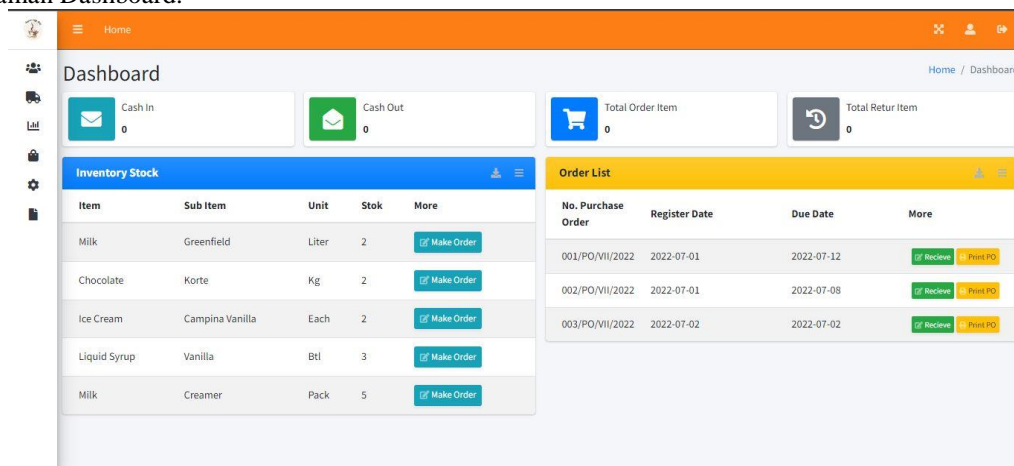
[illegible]aman Dashboard.

Home

Dashboard

Home / Dashboar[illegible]

Cash In
0

Cash Out
0

Total Order Item
0

Total Retur Item
0

Inventory Stock

| Item | Sub Item | Unit | Stok | More |
|---|---|---|---|---|
| Milk | Greenfield | Liter | 2 | Make Order |
| Chocolate | Korte | Kg | 2 | Make Order |
| Ice Cream | Campina Vanilla | Each | 2 | Make Order |
| Liquid Syrup | Vanilla | Btl | 3 | Make Order |
| Milk | Creamer | Pack | 5 | Make Order |

Order List

| No. Purchase Order | Register Date | Due Date | More |
|---|---|---|---|
| 001/PO/VII/2022 | 2022-07-01 | 2022-07-12 | Recieve Print PO |
| 002/PO/VII/2022 | 2022-07-01 | 2022-07-08 | Recieve Print PO |
| 003/PO/VII/2022 | 2022-07-02 | 2022-07-02 | Recieve Print PO |